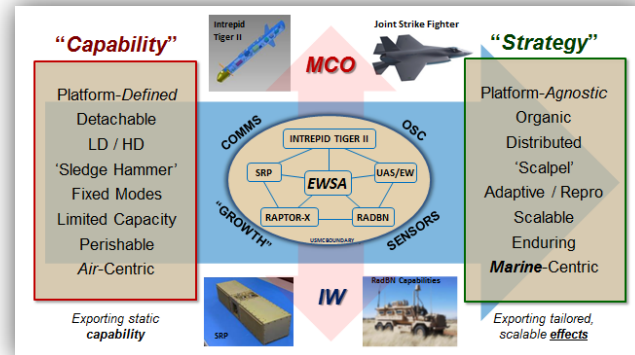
"Capability"

Intrepid Tiger II

Joint Strike Fighter

"Strategy"

MCO

Platform-Defined
Detachable
LD / HD
'Sledge Hammer'
Fixed Modes
Limited Capacity
Perishable
Air-Centric

COMMS

OSC

INTREPID TIGER II

SRP

EWSA

UAS/EW

RAPTOR-X

RADBN

"GROWTH"

SENSORS

USMC BOUNDARY

Platform-Agnostic
Organic
Distributed
'Scalpel'
Adaptive / Repro
Scalable
Enduring
Marine-Centric

SRP

IW

RadBN Capabilities

Exporting static capability

Exporting tailored, scalable effects